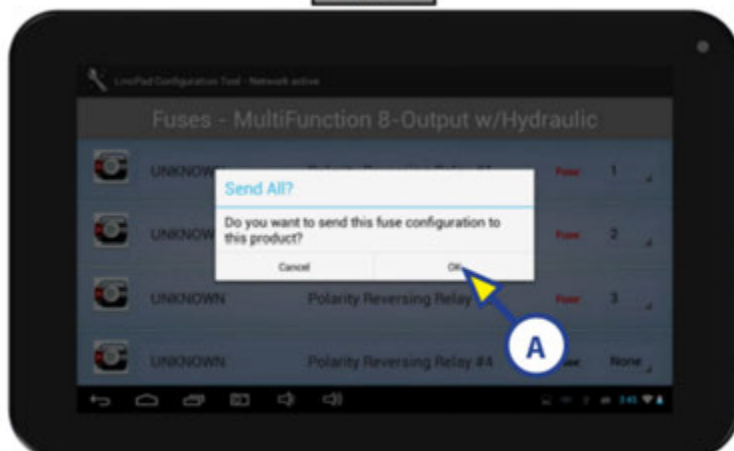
LinePad Configuration Tool - Network active

Fuses - MultiFunction 8-Output w/Hydraulic

UNKNOWN Polarity Reversing Relay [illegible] Fuse 1

Send All?

Do you want to send this fuse configuration to this product?

Cancel OK

UNKNOWN Fuse 2

UNKNOWN Polarity Reversing Relay Fuse 3

UNKNOWN Polarity Reversing Relay #4 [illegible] None

A